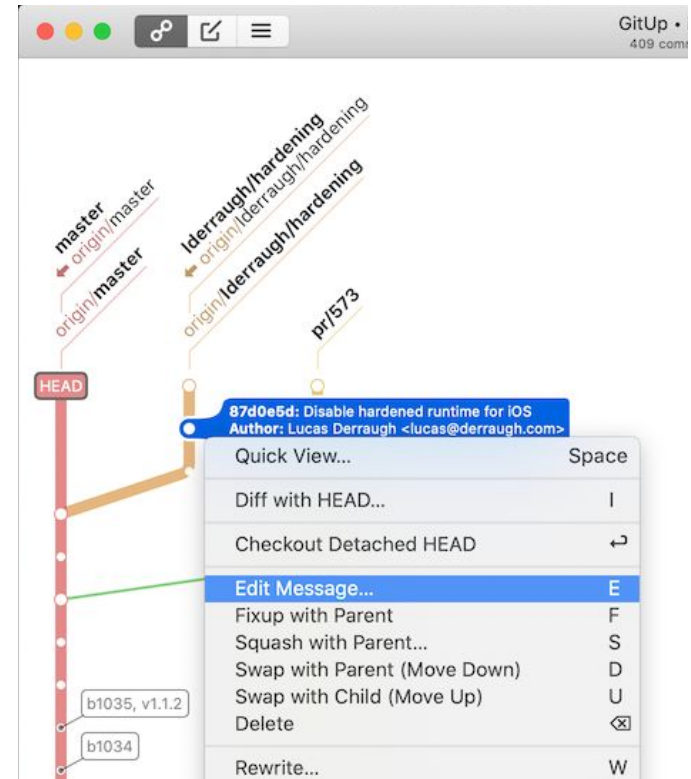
GitUp • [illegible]
409 com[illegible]

master
origin/master
origin/master

lderraugh/hardening
origin/lderraugh/hardening
origin/lderraugh/hardening

pr/573

HEAD

87d0e5d: Disable hardened runtime for iOS
Author: Lucas Derraugh <lucas@derraugh.com>

Quick View... Space
Diff with HEAD... I
Checkout Detached HEAD ↩
Edit Message... E
Fixup with Parent F
Squash with Parent... S
Swap with Parent (Move Down) D
Swap with Child (Move Up) U
Delete ⌫
Rewrite... W

b1035, v1.1.2
b1034